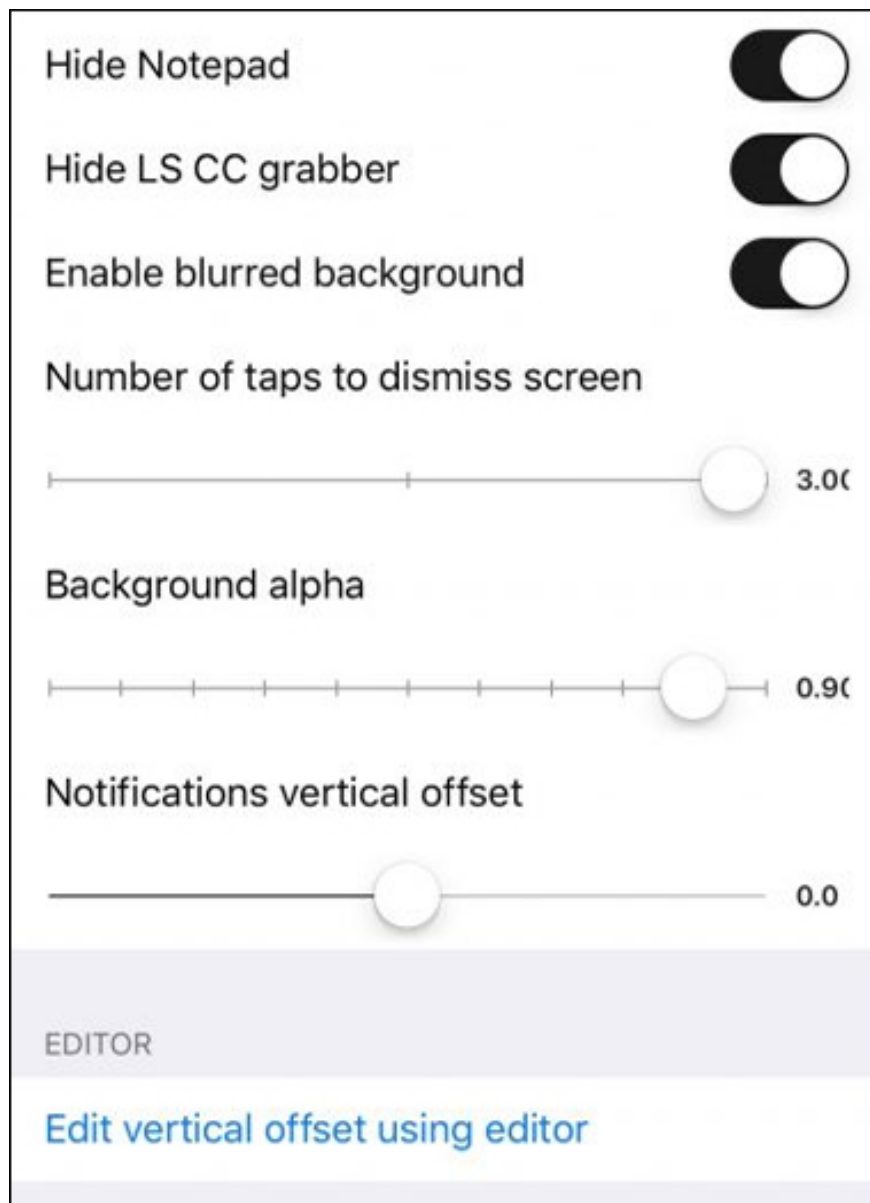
Hide Notepad

Hide LS CC grabber

Enable blurred background

Number of taps to dismiss screen

3.0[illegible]

Background alpha

0.9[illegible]

Notifications vertical offset

0.0

EDITOR

Edit vertical offset using editor